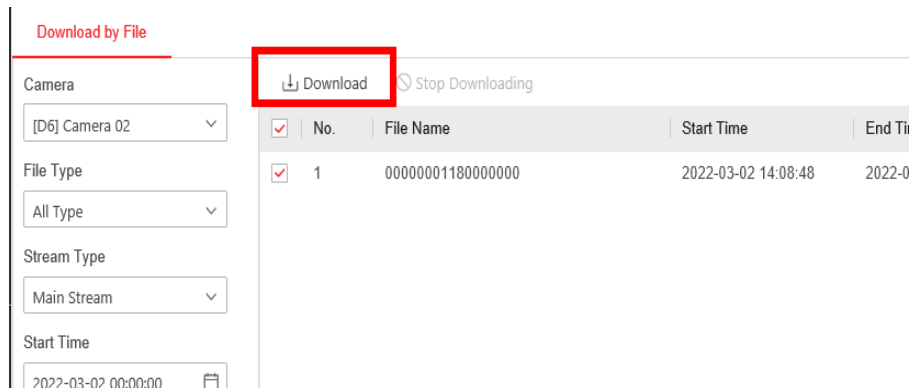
Download by File

Camera

[D6] Camera 02

File Type

All Type

Stream Type

Main Stream

Start Time

2022-03-02 00:00:00

Download Stop Downloading

| No. | File Name | Start Time | End Ti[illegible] |
|---|---|---|---|
| 1 | 00000001180000000 | 2022-03-02 14:08:48 | 2022-0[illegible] |